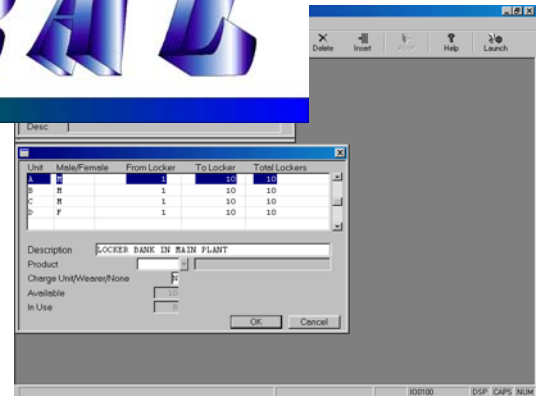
Delete Insert Accept Help Launch

Desc

| Unit | Male/Female | From Locker | To Locker | Total Lockers |
|---|---|---|---|---|
| A | M | 1 | 10 | 10 |
| B | M | 1 | 10 | 10 |
| C | M | 1 | 10 | 10 |
| D | F | 1 | 10 | 10 |

Description LOCKER BANK IN MAIN PLANT

Product

Charge Unit/Wearer/None N

Available 10

In Use 0

OK Cancel

3O0100 DSP CAPS NUM